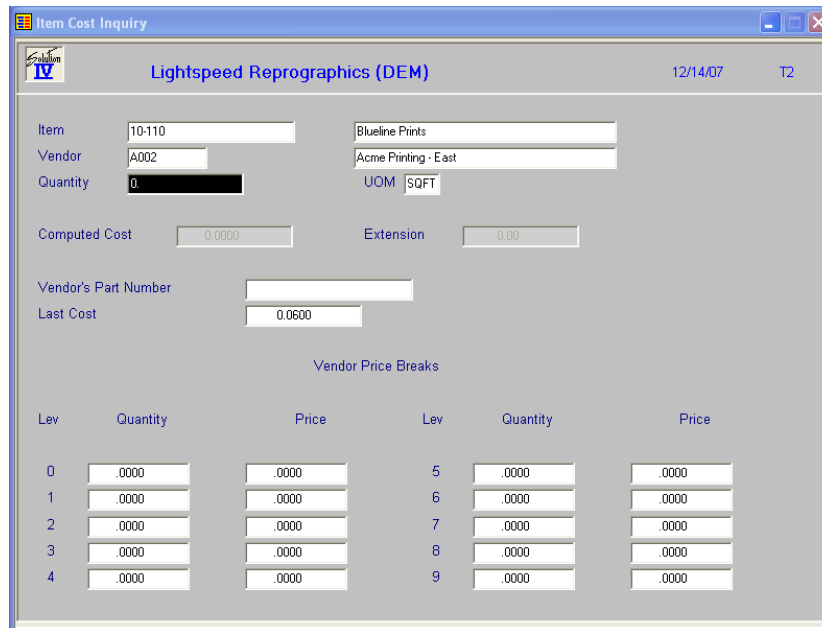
Item Cost Inquiry

Solution IV

Lightspeed Reprographics (DEM)

12/14/07

T2

Item 10-110 Blueline Prints

Vendor A002 Acme Printing - East

Quantity 0.

UOM SQFT

Computed Cost 0.0000

Extension 0.00

Vendor's Part Number

Last Cost 0.0600

Vendor Price Breaks

| Lev | Quantity | Price | Lev | Quantity | Price |
|---|---|---|---|---|---|
| 0 | .0000 | .0000 | 5 | .0000 | .0000 |
| 1 | .0000 | .0000 | 6 | .0000 | .0000 |
| 2 | .0000 | .0000 | 7 | .0000 | .0000 |
| 3 | .0000 | .0000 | 8 | .0000 | .0000 |
| 4 | .0000 | .0000 | 9 | .0000 | .0000 |